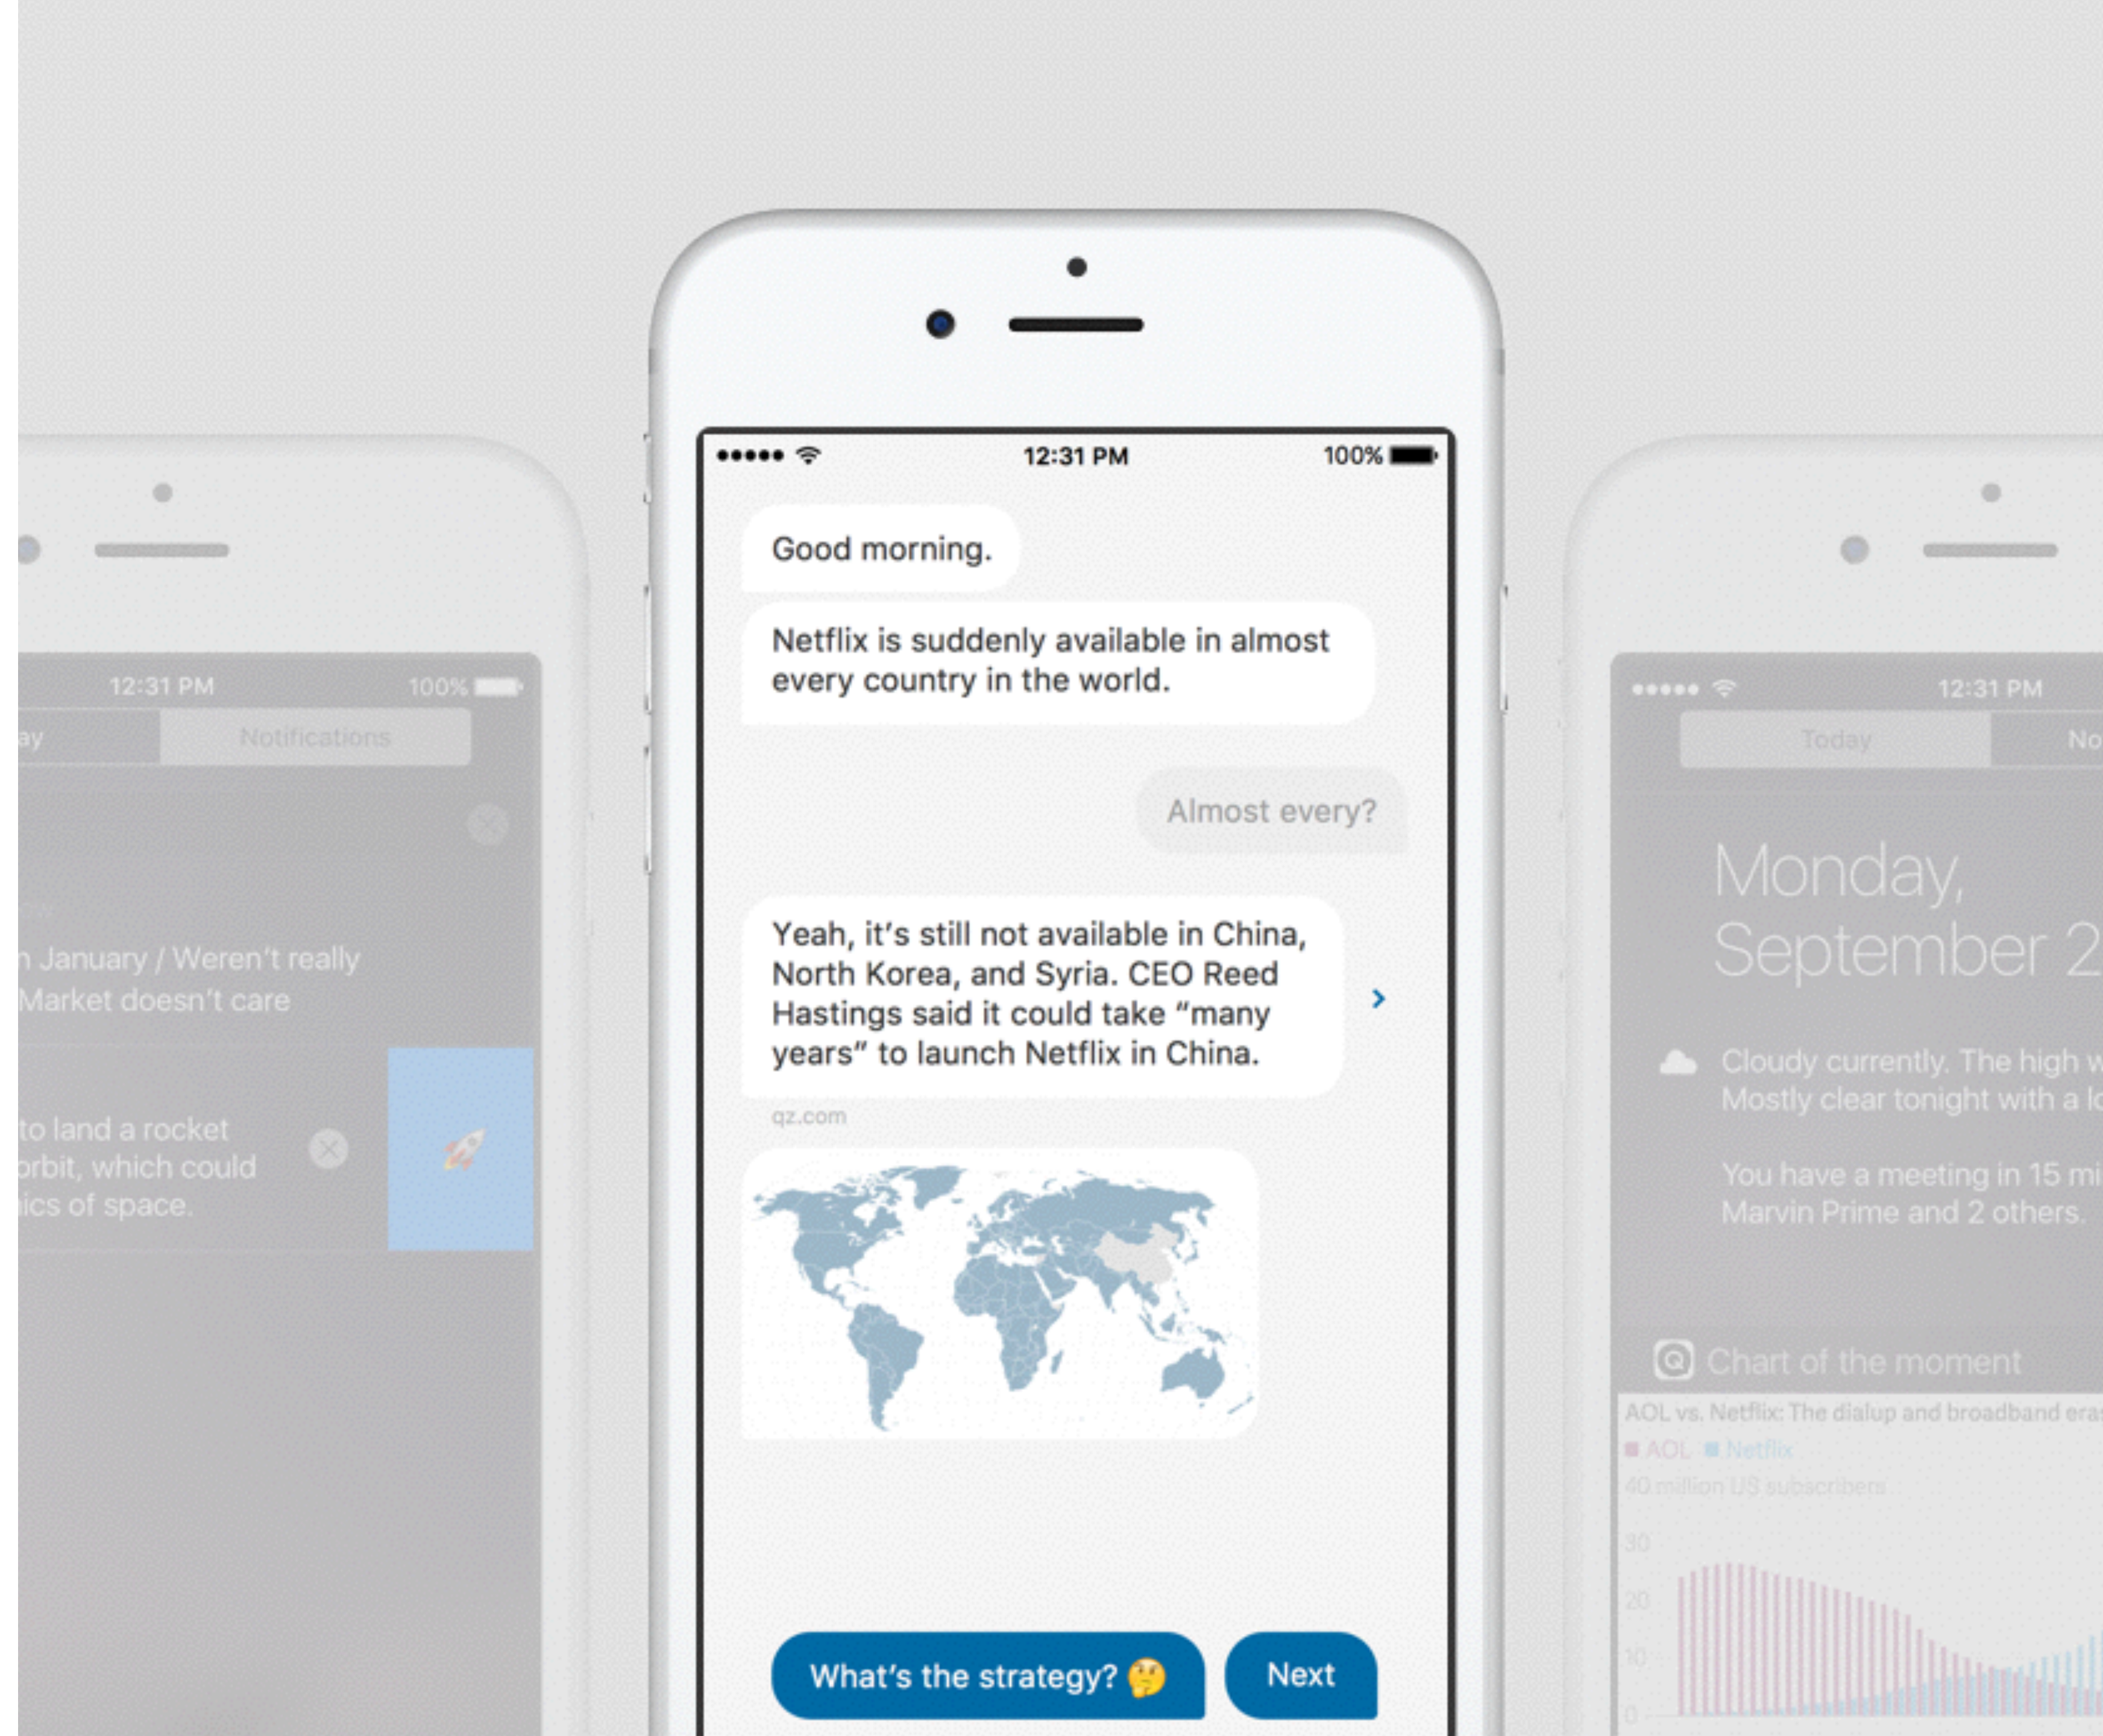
12:31 PM 100%

ay Notifications

n January / Weren't really Market doesn't care

to land a rocket orbit, which could ics of space.

12:31 PM 100%

Good morning.

Netflix is suddenly available in almost every country in the world.

Almost every?

Yeah, it's still not available in China, North Korea, and Syria. CEO Reed Hastings said it could take "many years" to launch Netflix in China.

qz.com

What's the strategy? 🤔

Next

12:31 PM

Today No

Monday, September 2

Cloudy currently. The high w Mostly clear tonight with a lo

You have a meeting in 15 mi Marvin Prime and 2 others.

Chart of the moment

AOL vs. Netflix: The dialup and broadband era

AOL Netflix

40 million US subscribers

30

20

10

0